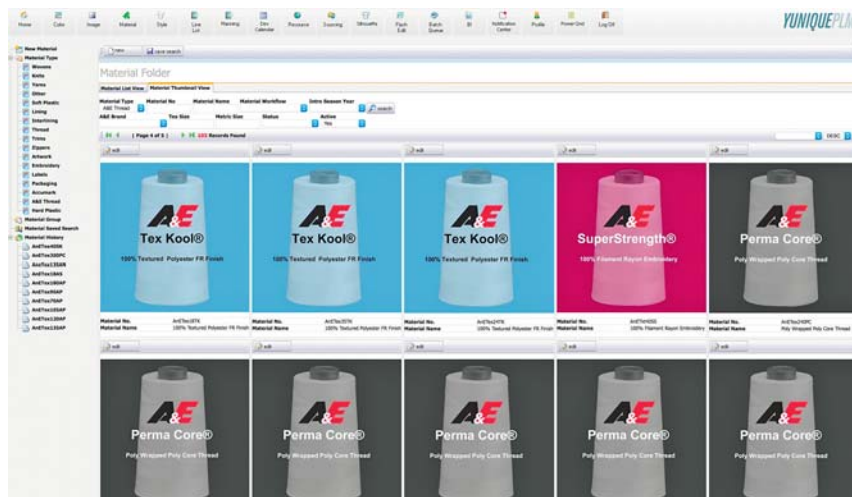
Home Color Image Material Style Line List Planning Size Calendar Resource Sourcing Silhouette Flash Edit Batch Queue BI Notification Center Profile Power Grid Log Off

YUNIQUEPL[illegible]

New Material
Material Type
Wovens
Knits
Yarns
Other
Soft Plastic
Lining
Interlining
Thread
Trims
Zippers
Artwork
Embroidery
Labels
Packaging
Accumark
A&E Thread
Hard Plastic
Material Group
Material Saved Search
Material History
AnETex40DK
AnETex30DPC
AnETex135AN
AnETex18AS
AnETex180AF
AnETex90AP
AnETex70AP
AnETex135AP
AnETex120AP
AnETex135AP

Views save search

Material Folder

Material List View Material Thumbnail View

Material Type A&E Thread
Material No
Material Name
Material Workflow
Intro Season Year
search
A&E Brand
Tex Size
Metric Size
Status
Active Yes

[ Page 4 of 5 ] 223 Records Found

DESC

edit

A&E Tex Kool® 100% Textured Polyester FR Finish
A&E Tex Kool® 100% Textured Polyester FR Finish
A&E Tex Kool® 100% Textured Polyester FR Finish
A&E SuperStrength® 100% Filament Rayon Embroidery
A&E Perma Core® Poly Wrapped Poly Core Thread

Material No. AnETex35TK
Material Name 100% Textured Polyester FR Finish
Material No. AnETex35TK
Material Name 100% Textured Polyester FR Finish
Material No. AnETex24TK
Material Name 100% Textured Polyester FR Finish
Material No. AnETex40SS
Material Name 100% Filament Rayon Embroidery
Material No. AnETex24DPC
Material Name Poly Wrapped Poly Core Thread

edit

A&E Perma Core® Poly Wrapped Poly Core Thread
A&E Perma Core® Poly Wrapped Poly Core Thread
A&E Perma Core® Poly Wrapped Poly Core Thread
A&E Perma Core® Poly Wrapped Poly Core Thread
A&E Perma Core® Poly Wrapped Poly Core Thread